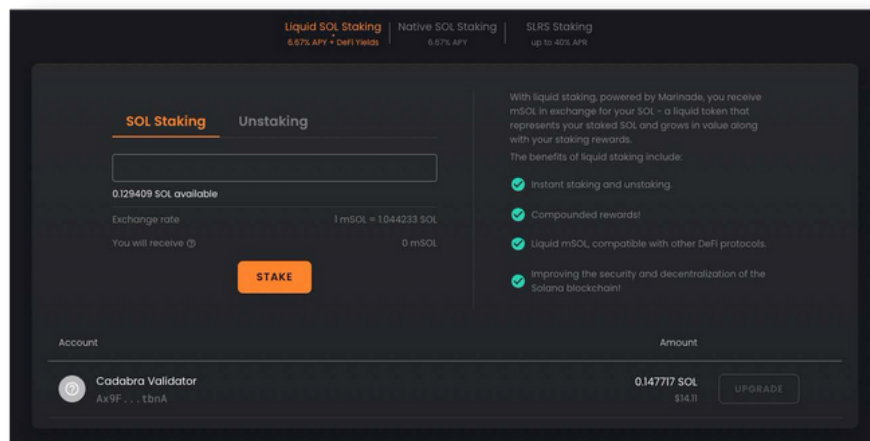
Liquid SOL Staking
6.67% APY + DeFi Yields

Native SOL Staking
6.67% APY

SLRS Staking
up to 40% APR

SOL Staking
Unstaking

0.129409 SOL available

Exchange rate
1 mSOL = 1.044233 SOL

You will receive
0 mSOL

STAKE

With liquid staking, powered by Marinade, you receive mSOL in exchange for your SOL - a liquid token that represents your staked SOL and grows in value along with your staking rewards.

The benefits of liquid staking include:

Instant staking and unstaking.

Compounded rewards!

Liquid mSOL, compatible with other DeFi protocols.

Improving the security and decentralization of the Solana blockchain!

| Account | Amount | |
|---|---|---|
| Cadabra Validator Ax9F...tbnA | 0.147717 SOL $14.11 | UPGRADE |